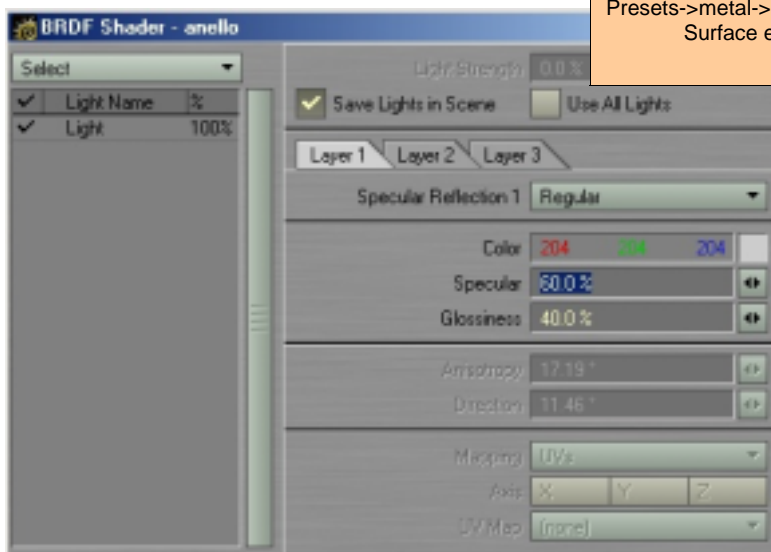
BRDF Shader - anello

Presets->metal->
Surface e

Select

| ✓ | Light Name | % |
|---|---|---|
| ✓ | Light | 100% |

Light Strength 0.0 %

Save Lights in Scene

Use All Lights

Layer 1 Layer 2 Layer 3

Specular Reflection 1 Regular

Color 204 204 204

Specular 60.0 %

Glossiness 40.0 %

Anisotropy 17.19 °

Direction 11.46 °

Mapping UVs

Axis X Y Z

UV Map (none)